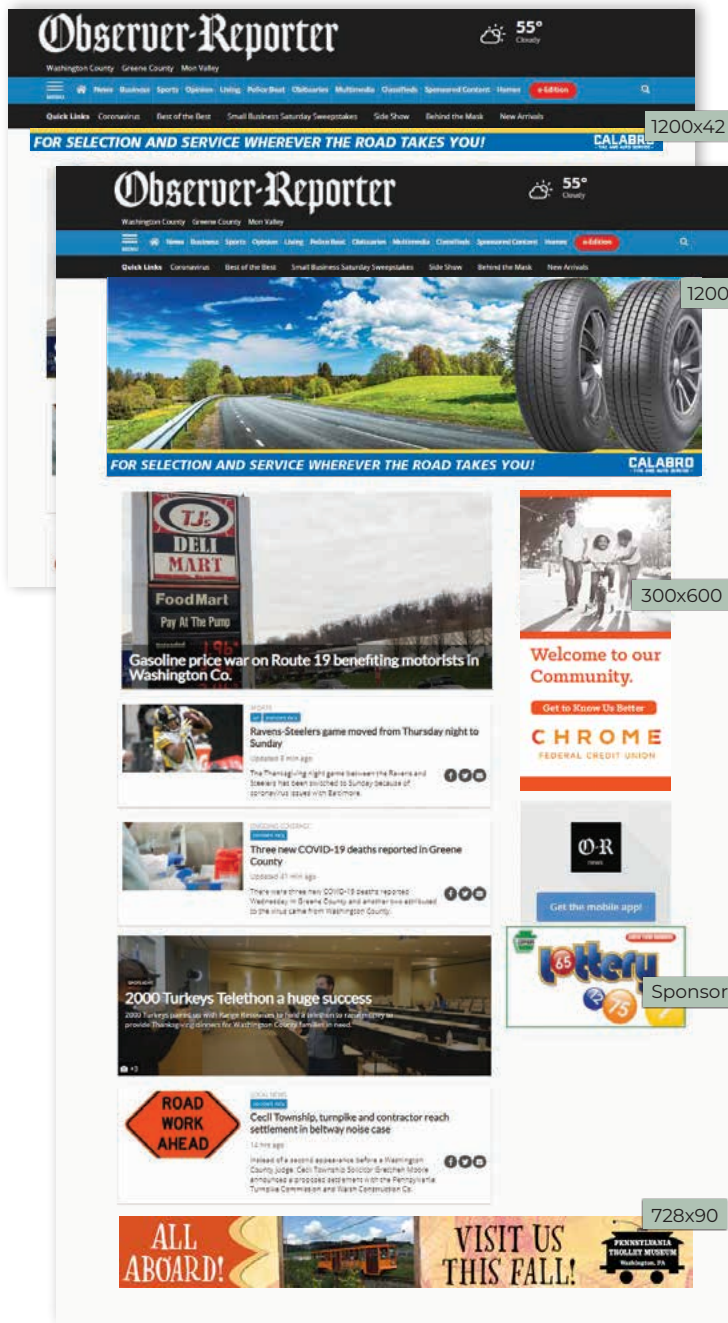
Observer-Reporter

55° Cloudy

Washington County Greene County Mon Valley

MENU News Business Sports Opinion Living Police Beat Obituaries Multimedia Classifieds Sponsored Content Homes e-Edition

Quick Links Coronavirus Best of the Best Small Business Saturday Sweepstakes Side Show Behind the Mask New Arrivals

FOR SELECTION AND SERVICE WHEREVER THE ROAD TAKES YOU! CALABRO

1200x42

Observer-Reporter

55° Cloudy

Washington County Greene County Mon Valley

MENU News Business Sports Opinion Living Police Beat Obituaries Multimedia Classifieds Sponsored Content Homes e-Edition

Quick Links Coronavirus Best of the Best Small Business Saturday Sweepstakes Side Show Behind the Mask New Arrivals

1200

FOR SELECTION AND SERVICE WHEREVER THE ROAD TAKES YOU! CALABRO

TJ's DELI MART FoodMart Pay At The Pump

Gasoline price war on Route 19 benefiting motorists in Washington Co.

300x600

Welcome to our Community.

Get to Know Us Better

CHROME FEDERAL CREDIT UNION

SPORTS

Ravens-Steelers game moved from Thursday night to Sunday

Updated 3 min ago

The Thanksgiving night game between the Ravens and Steelers has been switched to Sunday because of coronavirus issues with Baltimore.

ONGOING COVERAGE

Three new COVID-19 deaths reported in Greene County

Updated 41 min ago

There were three new COVID-19 deaths reported Wednesday in Greene County and another two attributed to the virus came from Washington County.

O-R news

Get the mobile app!

Lottery

Sponsor

2000 Turkeys Telethon a huge success

2000 Turkeys paired up with Range Resources to hold a telethon to raise money to provide Thanksgiving dinners for Washington County families in need.

ROAD WORK AHEAD

LOCAL NEWS

Cecil Township, turnpike and contractor reach settlement in beltway noise case

14 hrs ago

Instead of a second appearance before a Washington County judge, Cecil Township Solicitor Gretchen Moore announced a proposed settlement with the Pennsylvania Turnpike Commission and Walsh Construction Co.

728x90

ALL ABOARD! VISIT US THIS FALL! PENNSYLVANIA TROLLEY MUSEUM Washington, PA